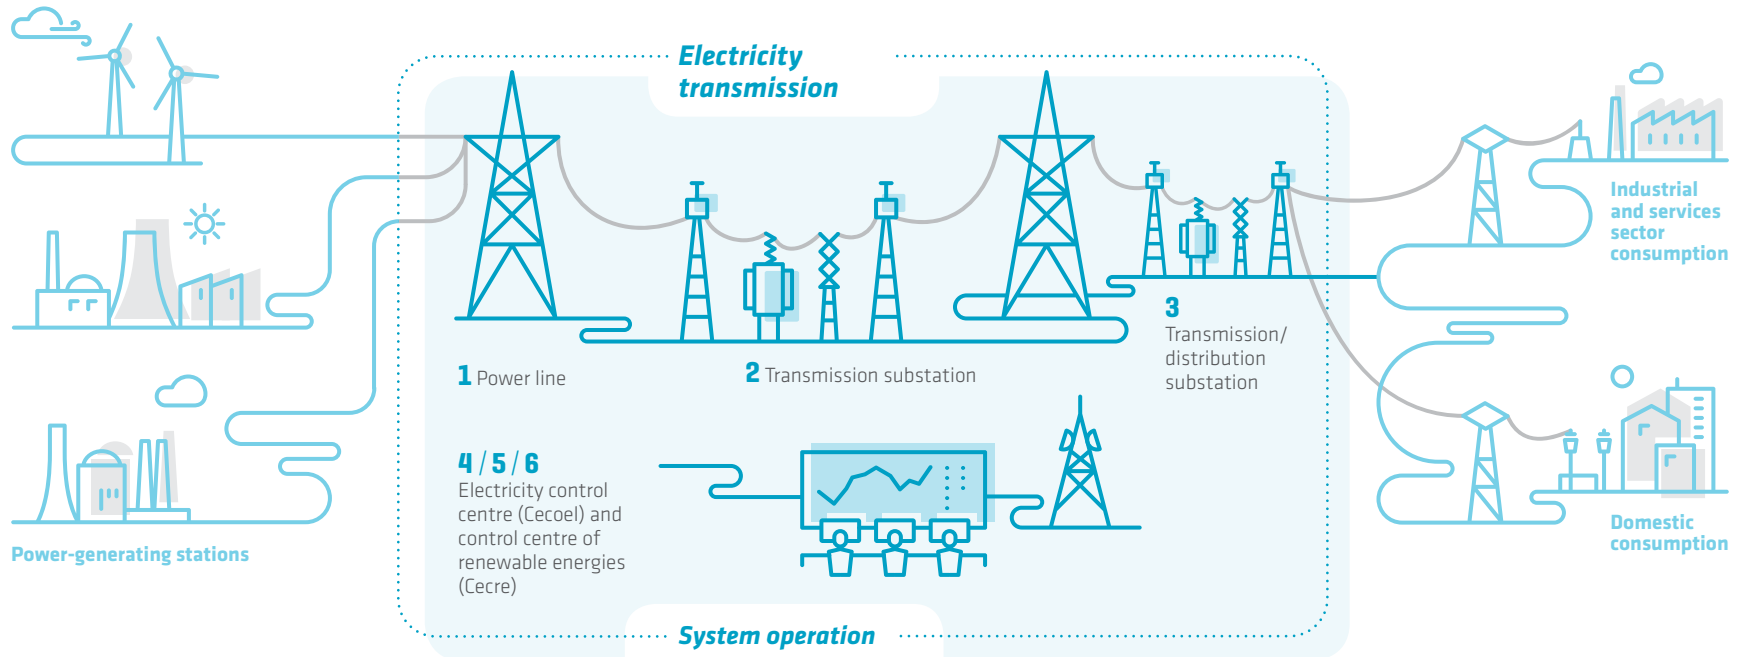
Electricity transmission

1 Power line

2 Transmission substation

3 Transmission/ distribution substation

4 / 5 / 6 Electricity control centre (Cecoel) and control centre of renewable energies (Cecre)

System operation

Power-generating stations

Industrial and services sector consumption

Domestic consumption